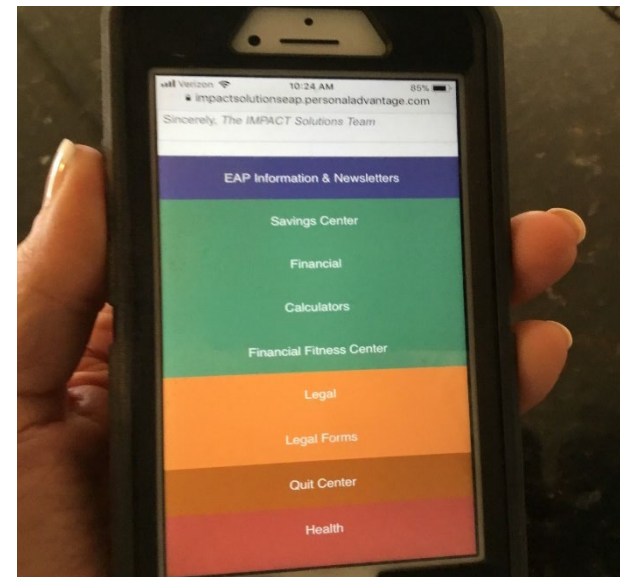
Verizon 10:24 AM 85%
impactsolutionseap.personaladvantage.com

Sincerely, The IMPACT Solutions Team

EAP Information & Newsletters

Savings Center

Financial

Calculators

Financial Fitness Center

Legal

Legal Forms

Quit Center

Health